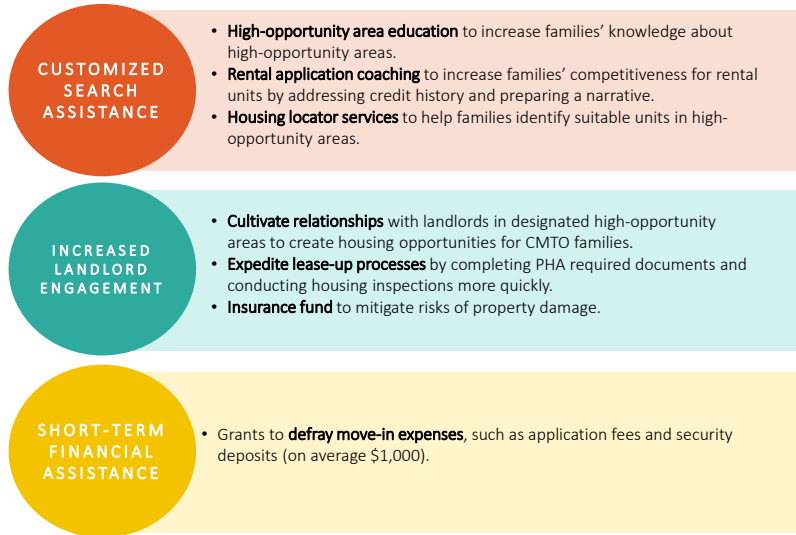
CUSTOMIZED SEARCH ASSISTANCE

• High-opportunity area education to increase families' knowledge about high-opportunity areas.
• Rental application coaching to increase families' competitiveness for rental units by addressing credit history and preparing a narrative.
• Housing locator services to help families identify suitable units in high-opportunity areas.

INCREASED LANDLORD ENGAGEMENT

• Cultivate relationships with landlords in designated high-opportunity areas to create housing opportunities for CMTO families.
• Expedite lease-up processes by completing PHA required documents and conducting housing inspections more quickly.
• Insurance fund to mitigate risks of property damage.

SHORT-TERM FINANCIAL ASSISTANCE

• Grants to defray move-in expenses, such as application fees and security deposits (on average $1,000).